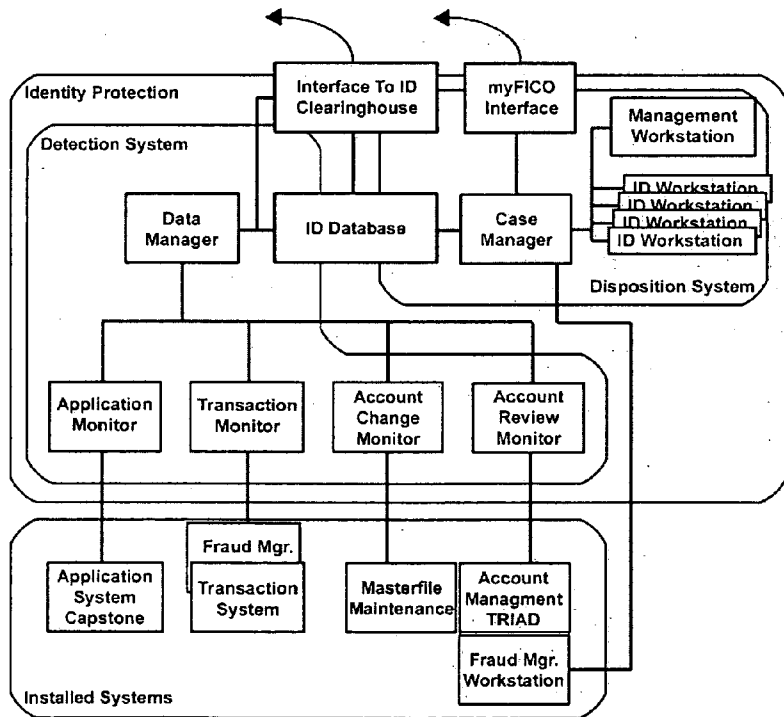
Identity Protection

Interface To ID Clearinghouse

myFICO Interface

Detection System

Management Workstation

ID Workstation
ID Workstation
ID Workstation
ID Workstation

Data Manager

ID Database

Case Manager

Disposition System

Application Monitor

Transaction Monitor

Account Change Monitor

Account Review Monitor

Fraud Mgr.

Application System Capstone

Transaction System

Masterfile Maintenance

Account Managment TRIAD

Fraud Mgr. Workstation

Installed Systems